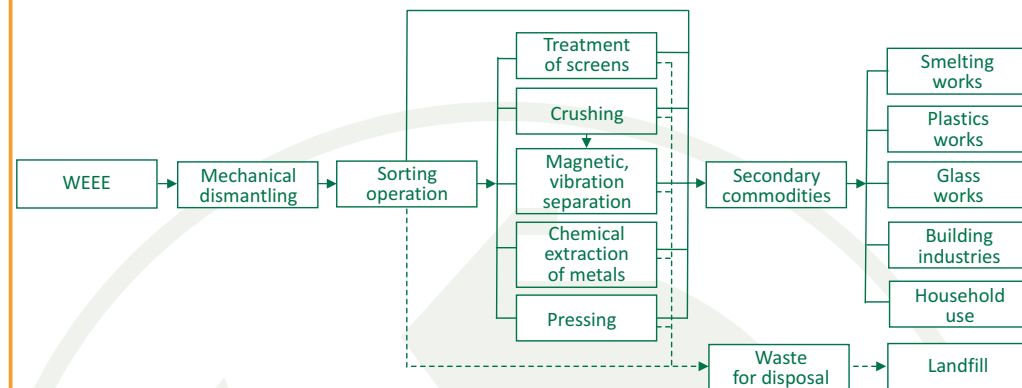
WEEE

Mechanical dismantling

Sorting operation

Treatment of screens

Crushing

Magnetic, vibration separation

Chemical extraction of metals

Pressing

Secondary commodities

Smelting works

Plastics works

Glass works

Building industries

Household use

Waste for disposal

Landfill